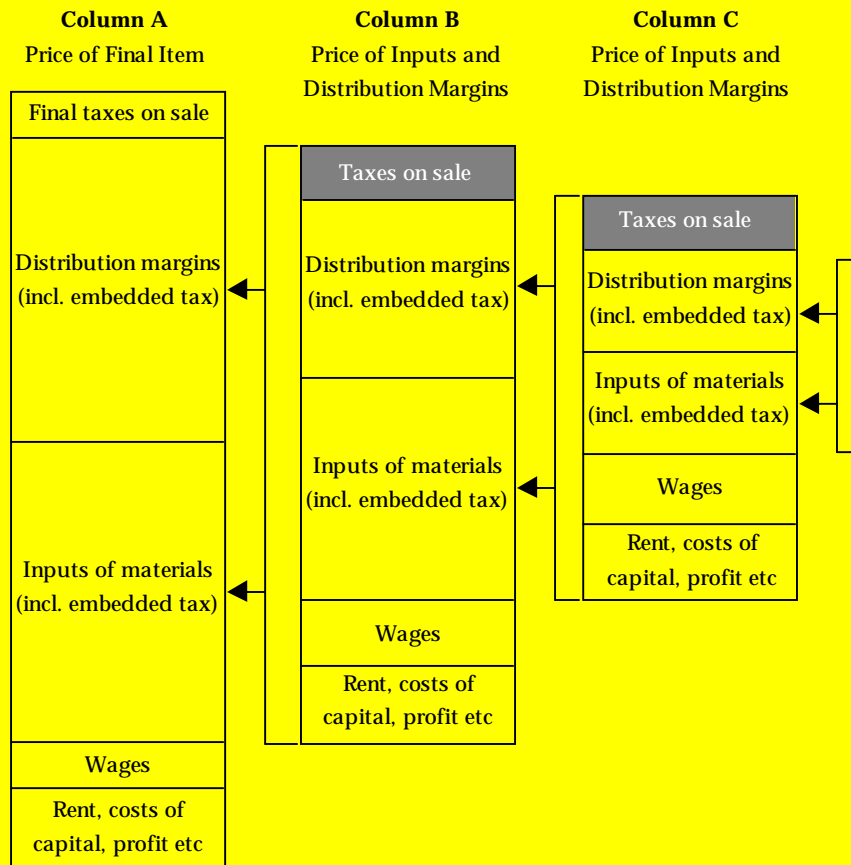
Column A
Price of Final Item

Column B
Price of Inputs and Distribution Margins

Column C
Price of Inputs and Distribution Margins

Final taxes on sale

Distribution margins (incl. embedded tax)

Inputs of materials (incl. embedded tax)

Wages

Rent, costs of capital, profit etc

Taxes on sale

Distribution margins (incl. embedded tax)

Inputs of materials (incl. embedded tax)

Wages

Rent, costs of capital, profit etc

Taxes on sale

Distribution margins (incl. embedded tax)

Inputs of materials (incl. embedded tax)

Wages

Rent, costs of capital, profit etc